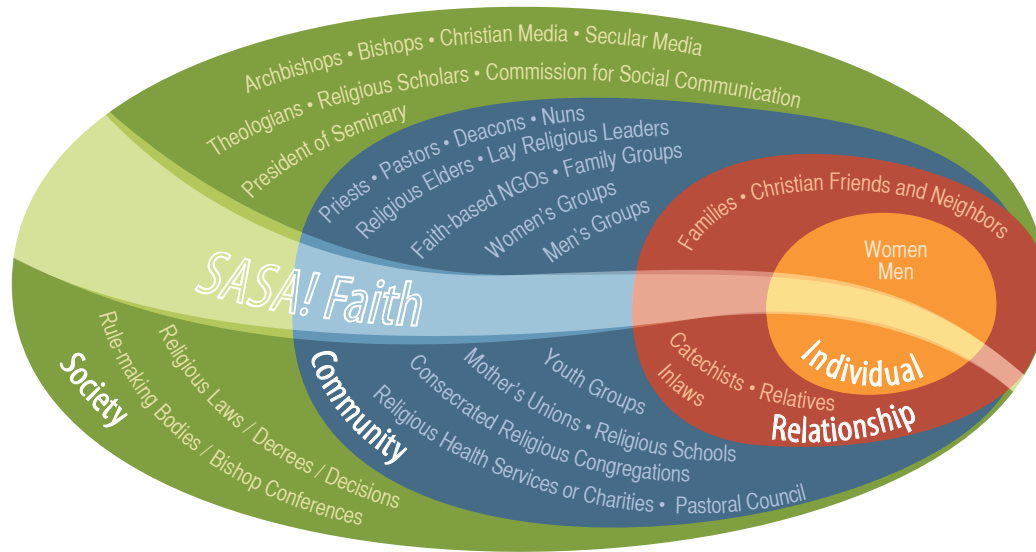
Archbishops • Bishops • Christian Media • Secular Media
Theologians • Religious Scholars • Commission for Social Communication
President of Seminary

Priests • Pastors • Deacons • Nuns
Religious Elders • Lay Religious Leaders
Faith-based NGOs • Family Groups
Women's Groups
Men's Groups

Families • Christian Friends and Neighbors

Women
Men

SASA! Faith

Individual

Catechists • Relatives
Inlaws

Relationship

Youth Groups
Mother's Unions • Religious Schools
Consecrated Religious Congregations
Religious Health Services or Charities • Pastoral Council

Community

Society
Rule-making Bodies / Bishop Conferences
Religious Laws / Decrees / Decisions